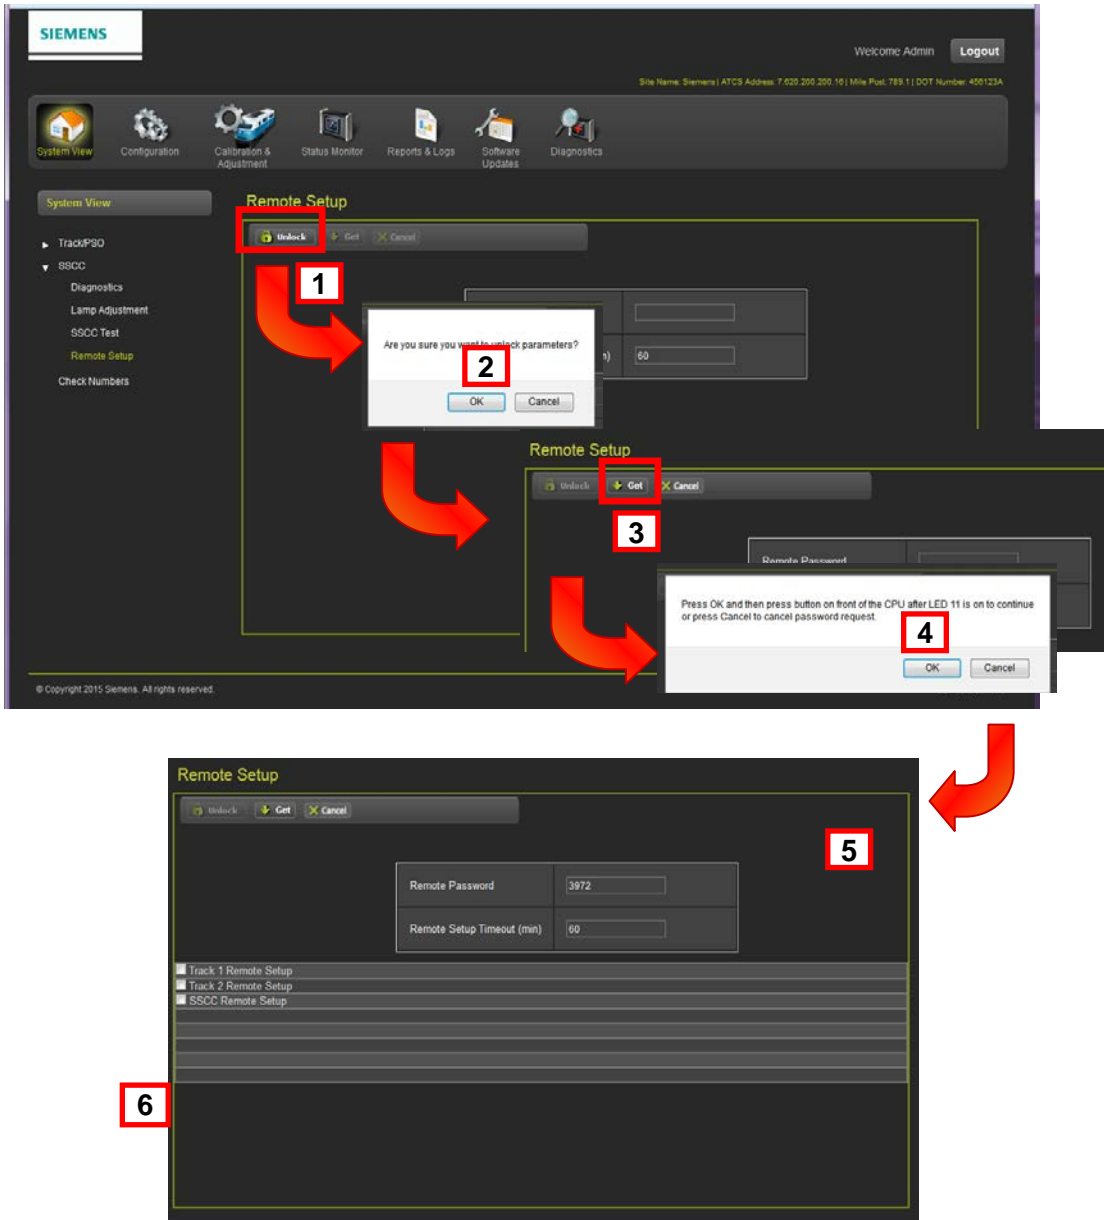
SIEMENS

Welcome Admin Logout

Site Name: Siemens | ATCS Address: 7.620.200.200.16 | Mile Post: 789.1 | DOT Number: 456123A

System View Configuration Calibration & Adjustment Status Monitor Reports & Logs Software Updates Diagnostics

System View

TrackPSO
SSCC
Diagnostics
Lamp Adjustment
SSCC Test
Remote Setup
Check Numbers

Remote Setup

Unlock Get Cancel

1

Are you sure you want to unlock parameters?

2

OK Cancel

n) 60

Remote Setup

Unlock Get Cancel

3

Remote Password

Press OK and then press button on front of the CPU after LED 11 is on to continue or press Cancel to cancel password request.

4

OK Cancel

© Copyright 2015 Siemens. All rights reserved.

Remote Setup

Unlock Get Cancel

5

| Remote Password | 3972 |
|---|---|
| Remote Setup Timeout (min) | 60 |

Track 1 Remote Setup
Track 2 Remote Setup
SSCC Remote Setup

6